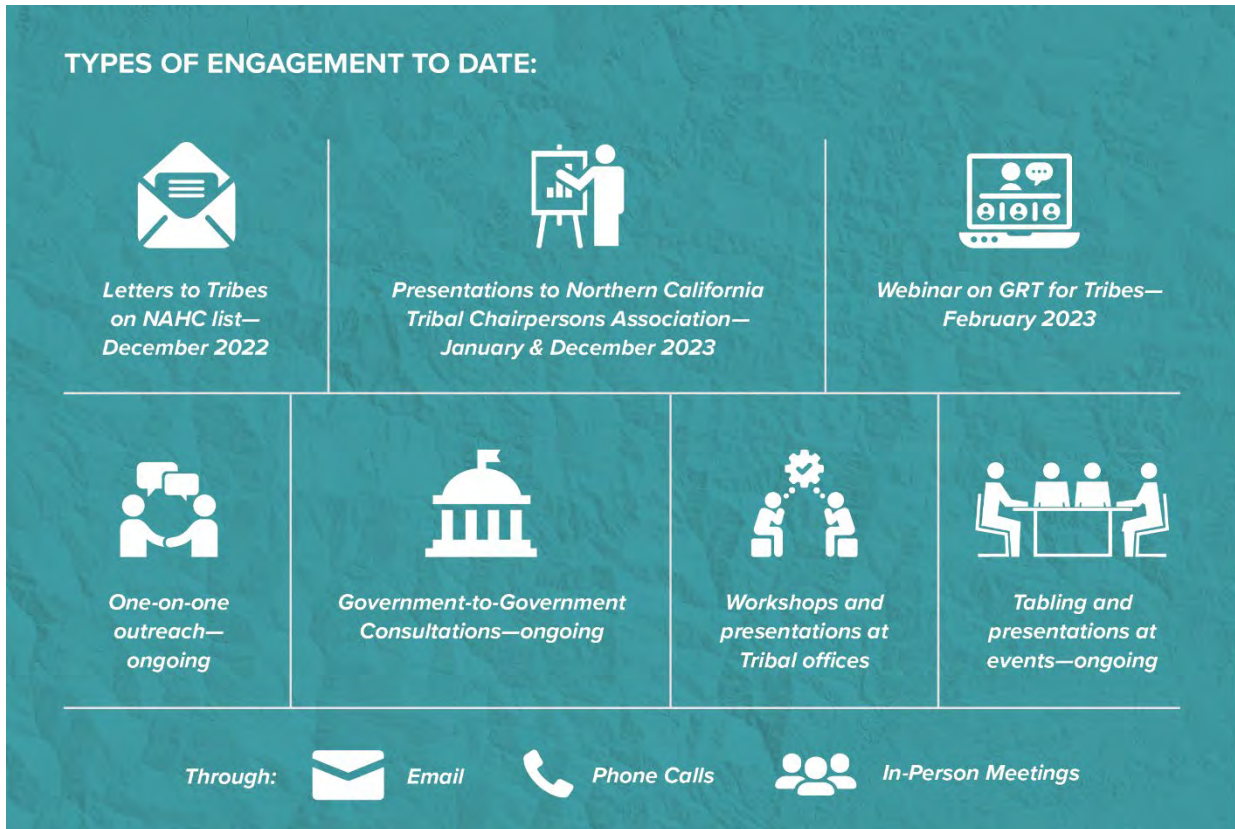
TYPES OF ENGAGEMENT TO DATE:

Letters to Tribes on NAHC list—December 2022

Presentations to Northern California Tribal Chairpersons Association—January & December 2023

Webinar on GRT for Tribes—February 2023

One-on-one outreach—ongoing

Government-to-Government Consultations—ongoing

Workshops and presentations at Tribal offices

Tabling and presentations at events—ongoing

Through: Email Phone Calls In-Person Meetings